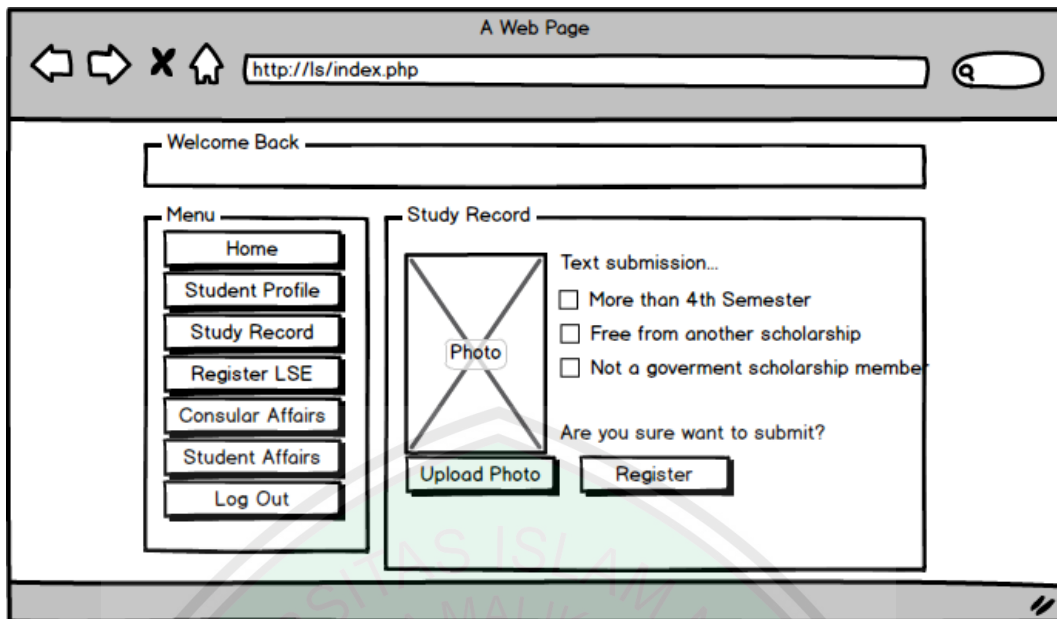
A Web Page

http://ls/index.php

Welcome Back

Menu

Home

Student Profile

Study Record

Register LSE

Consular Affairs

Student Affairs

Log Out

Study Record

Photo

Text submission...

More than 4th Semester

Free from another scholarship

Not a goverment scholarship member

Are you sure want to submit?

Upload Photo

Register

SITAS ISLAM

MALIK